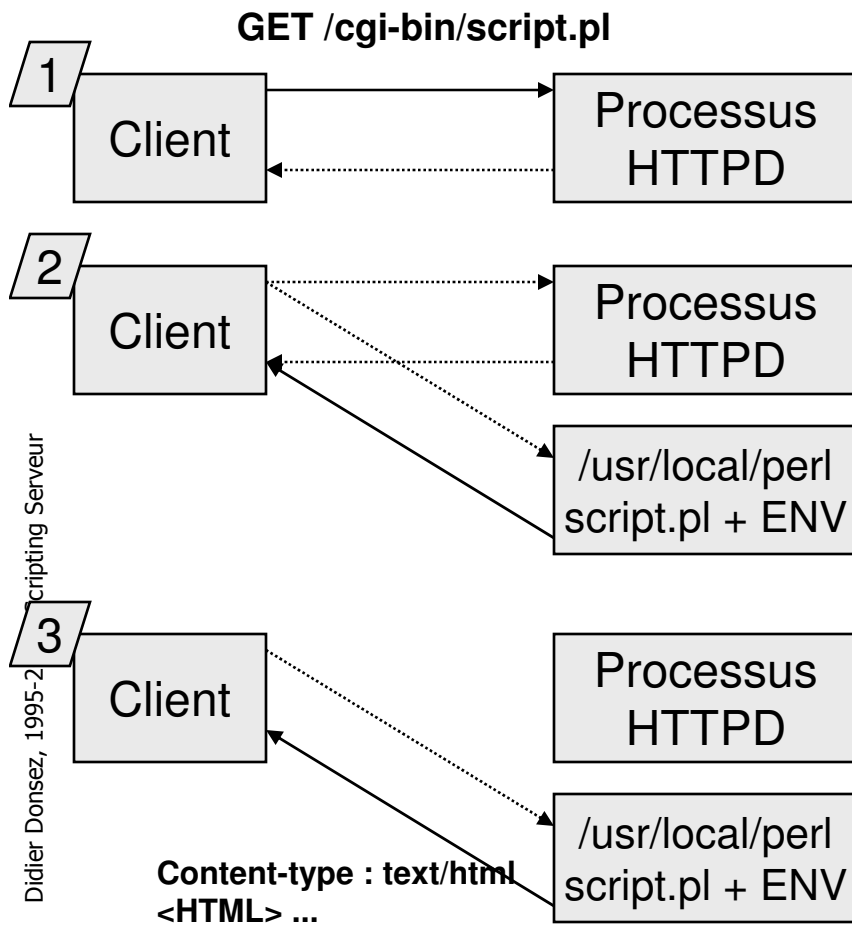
GET /cgi-bin/script.pl

1

Client

Processus HTTPD

2

Client

Processus HTTPD

/usr/local/perl script.pl + ENV

3

Client

Processus HTTPD

/usr/local/perl script.pl + ENV

Content-type : text/html
<HTML> ...

Didier Donsez, 1995-2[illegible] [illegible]cripting Serveur